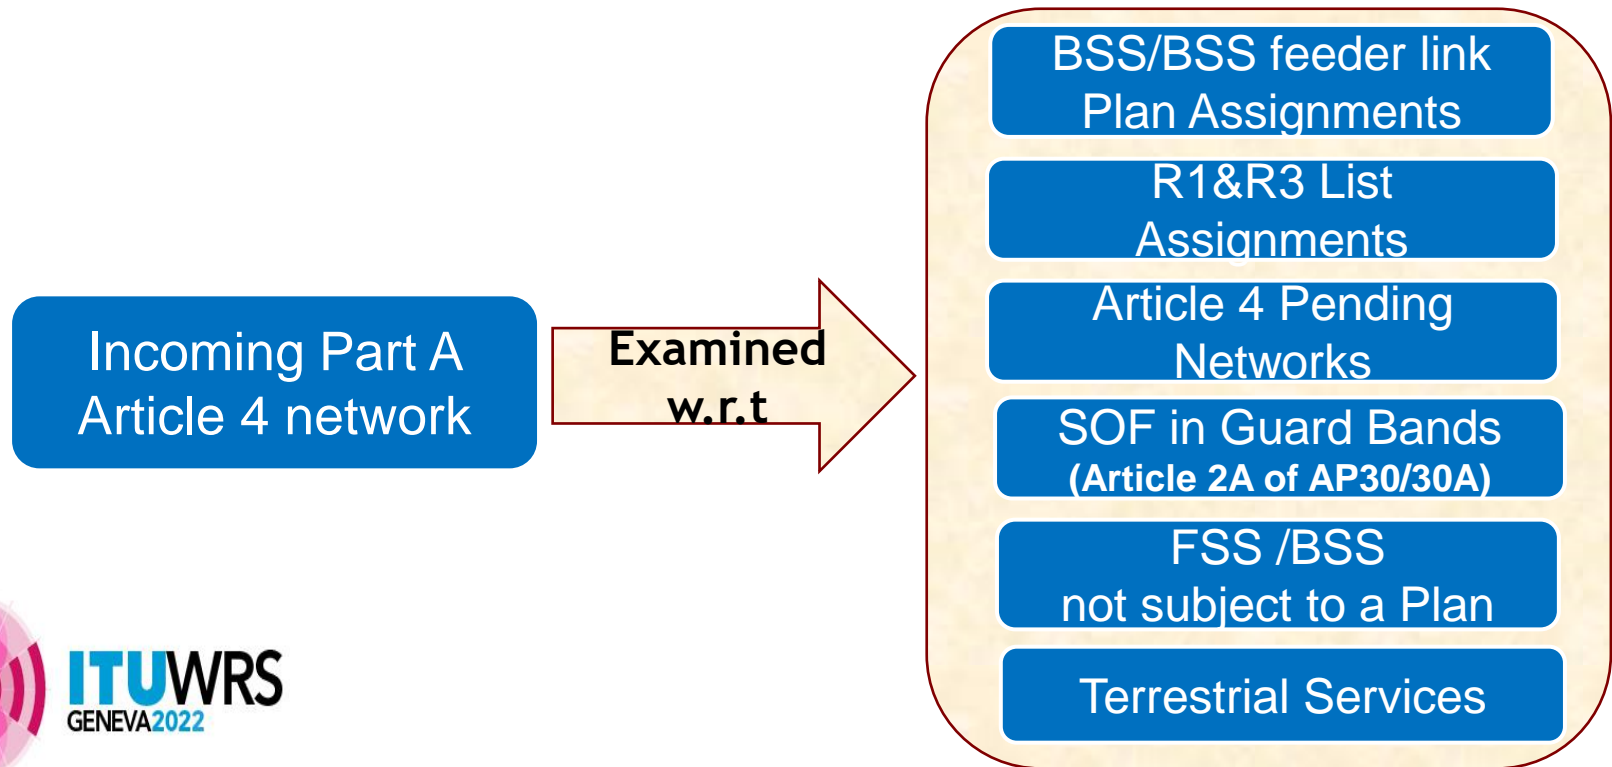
Incoming Part A Article 4 network

Examined w.r.t

BSS/BSS feeder link Plan Assignments

R1&R3 List Assignments

Article 4 Pending Networks

SOF in Guard Bands (Article 2A of AP30/30A)

FSS /BSS not subject to a Plan

Terrestrial Services

ITUWRS GENEVA2022